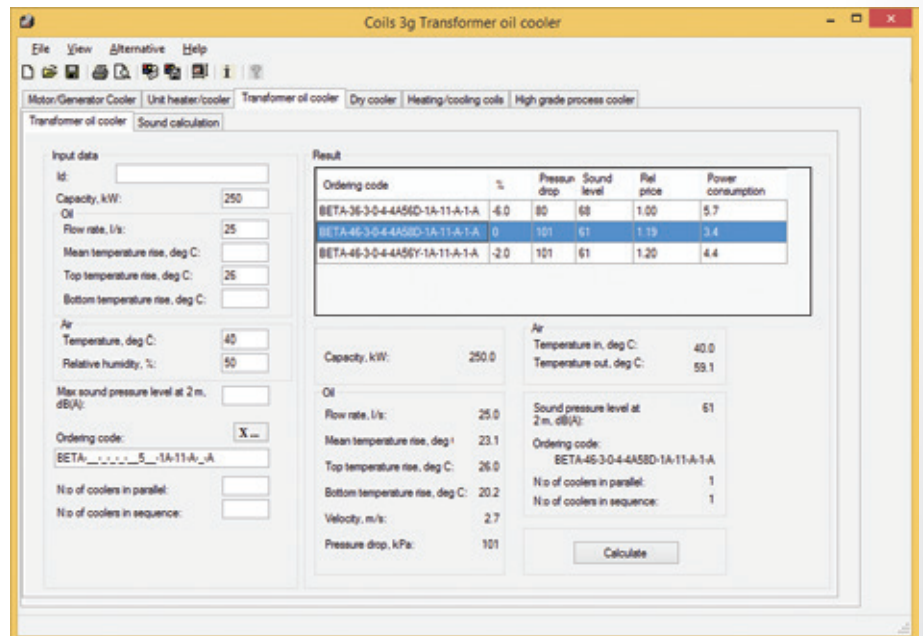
Coils 3g Transformer oil cooler

File View Alternative Help

Motor/Generator Cooler | Unit heater/cooler | Transformer oil cooler | Dry cooler | Heating/cooling coils | High grade process cooler

Transformer oil cooler | Sound calculation

Input data

Id:

Capacity, kW: 250

Oil

Flow rate, l/s: 25

Mean temperature rise, deg C:

Top temperature rise, deg C: 26

Bottom temperature rise, deg C:

Air

Temperature, deg C: 40

Relative humidity, %: 50

Max sound pressure level at 2 m, dB(A):

Ordering code: X...

BETA-_-_-_-_-_5_-1A-11-A-_A

N:o of coolers in parallel:

N:o of coolers in sequence:

Result

| Ordering code | % | Pressure drop | Sound level | Rel price | Power consumption |
|---|---|---|---|---|---|
| BETA-36-3-0-4-4A56D-1A-11-A-1-A | -6.0 | 80 | 68 | 1.00 | 5.7 |
| BETA-46-3-0-4-4A58D-1A-11-A-1-A | 0 | 101 | 61 | 1.19 | 3.4 |
| BETA-46-3-0-4-4A56Y-1A-11-A-1-A | -2.0 | 101 | 61 | 1.20 | 4.4 |

Capacity, kW: 250.0

Oil

Flow rate, l/s: 25.0

Mean temperature rise, deg C: 23.1

Top temperature rise, deg C: 26.0

Bottom temperature rise, deg C: 20.2

Velocity, m/s: 2.7

Pressure drop, kPa: 101

Air

Temperature in, deg C: 40.0

Temperature out, deg C: 59.1

Sound pressure level at 2 m, dB(A): 61

Ordering code:

BETA-46-3-0-4-4A58D-1A-11-A-1-A

N:o of coolers in parallel: 1

N:o of coolers in sequence: 1

Calculate